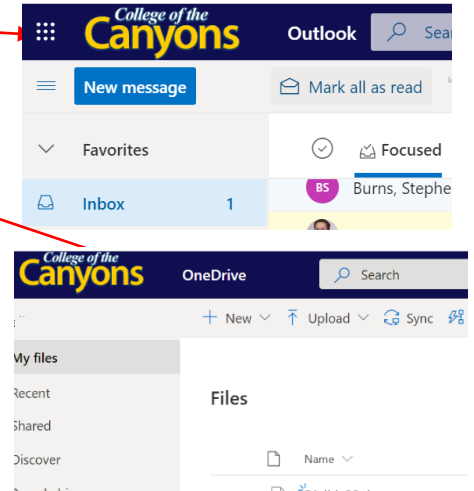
College of the Canyons Outlook Sear

New message Mark all as read

Favorites Focused

BS Burns, Stephe

Inbox 1

College of the Canyons OneDrive Search

New Upload Sync

My files

Recent

Shared

Discover

Files

Name